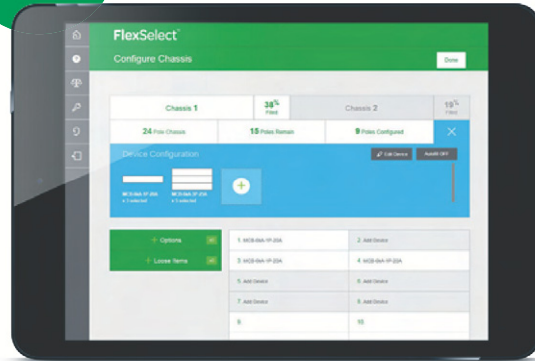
FlexSelect

Configure Chassis

Done

Chassis 1

38% Filled

Chassis 2

19% Filled

24 Pole Chassis

15 Poles Remain

9 Poles Configured

Device Configuration

Edit Device

Autofill OFF

MCB-6kA-3P-20A x 1 selected

MCB-6kA-1P-20A x 3 selected

+

+ Options

+ Loose Items

| | |
|---|---|
| 1. MCB-6kA-1P-20A | 2. Add Device |
| 3. MCB-6kA-1P-20A | 4. MCB-6kA-1P-20A |
| 5. Add Device | 6. Add Device |
| 7. Add Device | 8. Add Device |
| 9. | 10. |